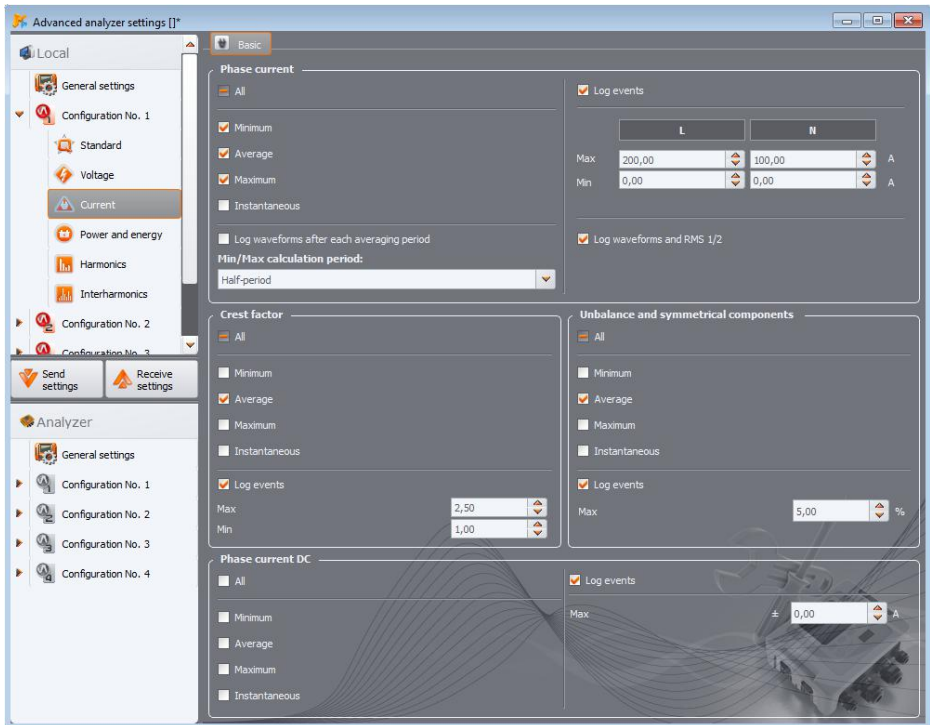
Advanced analyzer settings []*

Local

General settings

Configuration No. 1

Standard

Voltage

Current

Power and energy

Harmonics

Interharmonics

Configuration No. 2

Configuration No. 3

Send settings

Receive settings

Analyzer

General settings

Configuration No. 1

Configuration No. 2

Configuration No. 3

Configuration No. 4

Basic

Phase current

All

Minimum

Average

Maximum

Instantaneous

Log waveforms after each averaging period

Min/Max calculation period:

Half-period

Log events

| | L | N | |
|---|---|---|---|
| Max | 200,00 | 100,00 | A |
| Min | 0,00 | 0,00 | A |

Log waveforms and RMS 1/2

Crest factor

All

Minimum

Average

Maximum

Instantaneous

Log events

Max 2,50

Min 1,00

Unbalance and symmetrical components

All

Minimum

Average

Maximum

Instantaneous

Log events

Max 5,00 %

Phase current DC

All

Minimum

Average

Maximum

Instantaneous

Log events

Max ± 0,00 A